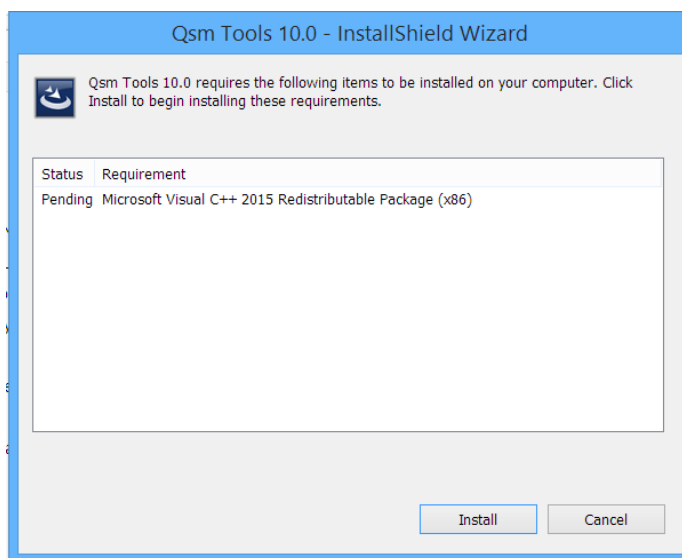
Qsm Tools 10.0 - InstallShield Wizard

Qsm Tools 10.0 requires the following items to be installed on your computer. Click Install to begin installing these requirements.

| Status | Requirement |
|---|---|
| Pending | Microsoft Visual C++ 2015 Redistributable Package (x86) |

Install

Cancel